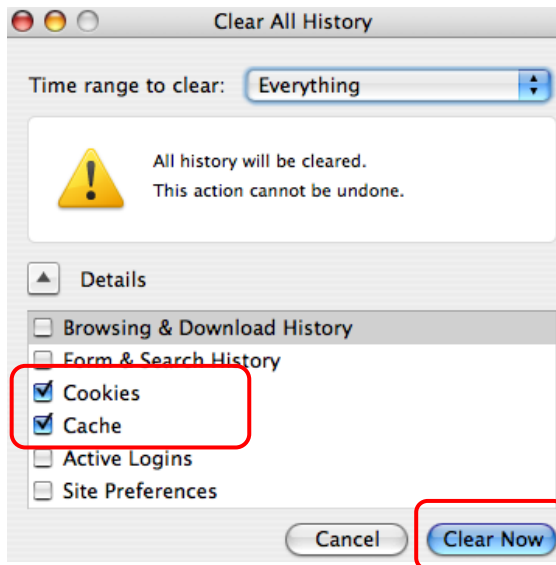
Clear All History

Time range to clear: Everything

All history will be cleared.
This action cannot be undone.

Details

Browsing & Download History
Form & Search History
Cookies
Cache
Active Logins
Site Preferences

Cancel
Clear Now